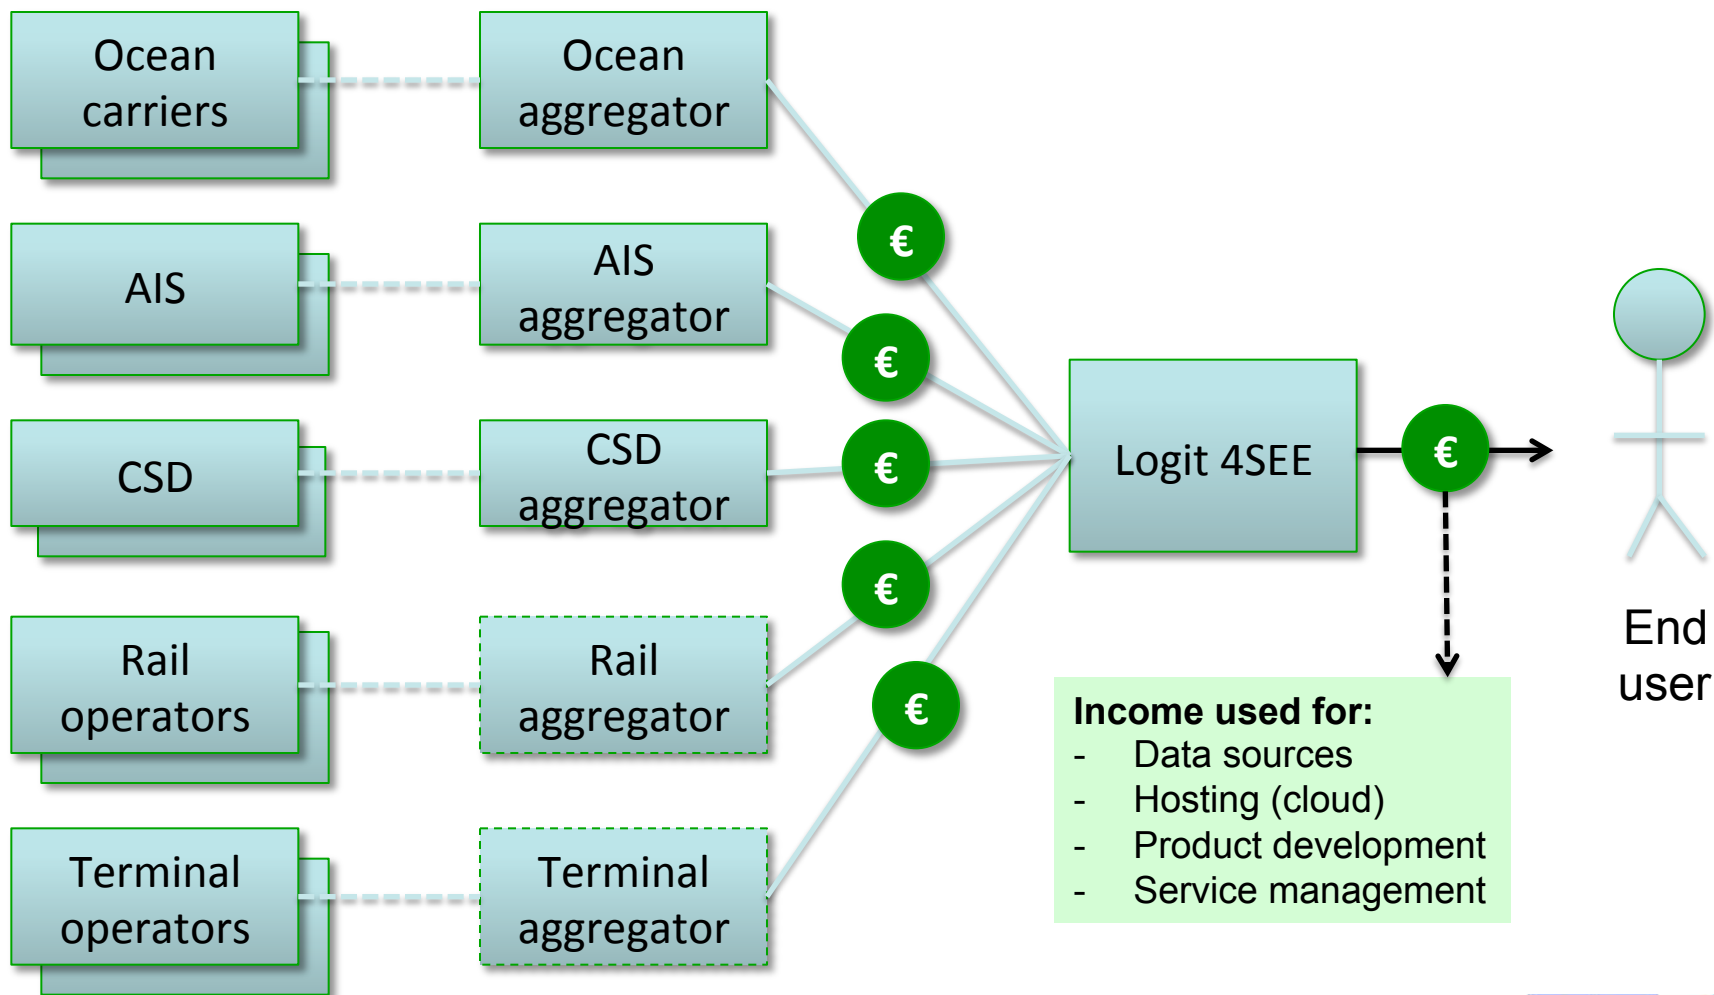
Ocean carriers

Ocean aggregator

AIS

AIS aggregator

CSD

CSD aggregator

Rail operators

Rail aggregator

Terminal operators

Terminal aggregator

€

€

€

€

€

Logit 4SEE

€

End user

**Income used for:**
- Data sources
- Hosting (cloud)
- Product development
- Service management